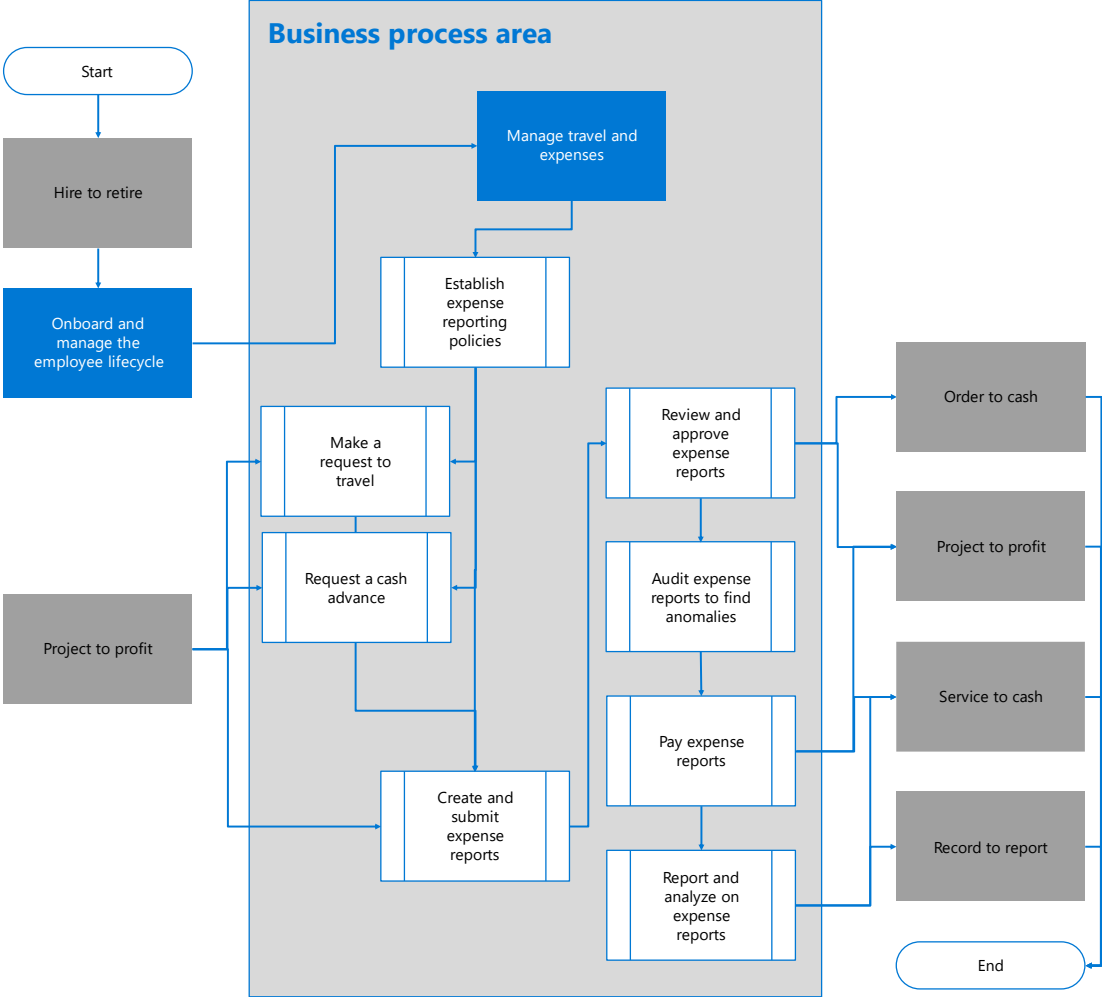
Business process area

Start

Hire to retire

Onboard and manage the employee lifecycle

Project to profit

Manage travel and expenses

Establish expense reporting policies

Make a request to travel

Request a cash advance

Create and submit expense reports

Review and approve expense reports

Audit expense reports to find anomalies

Pay expense reports

Report and analyze on expense reports

Order to cash

Project to profit

Service to cash

Record to report

End